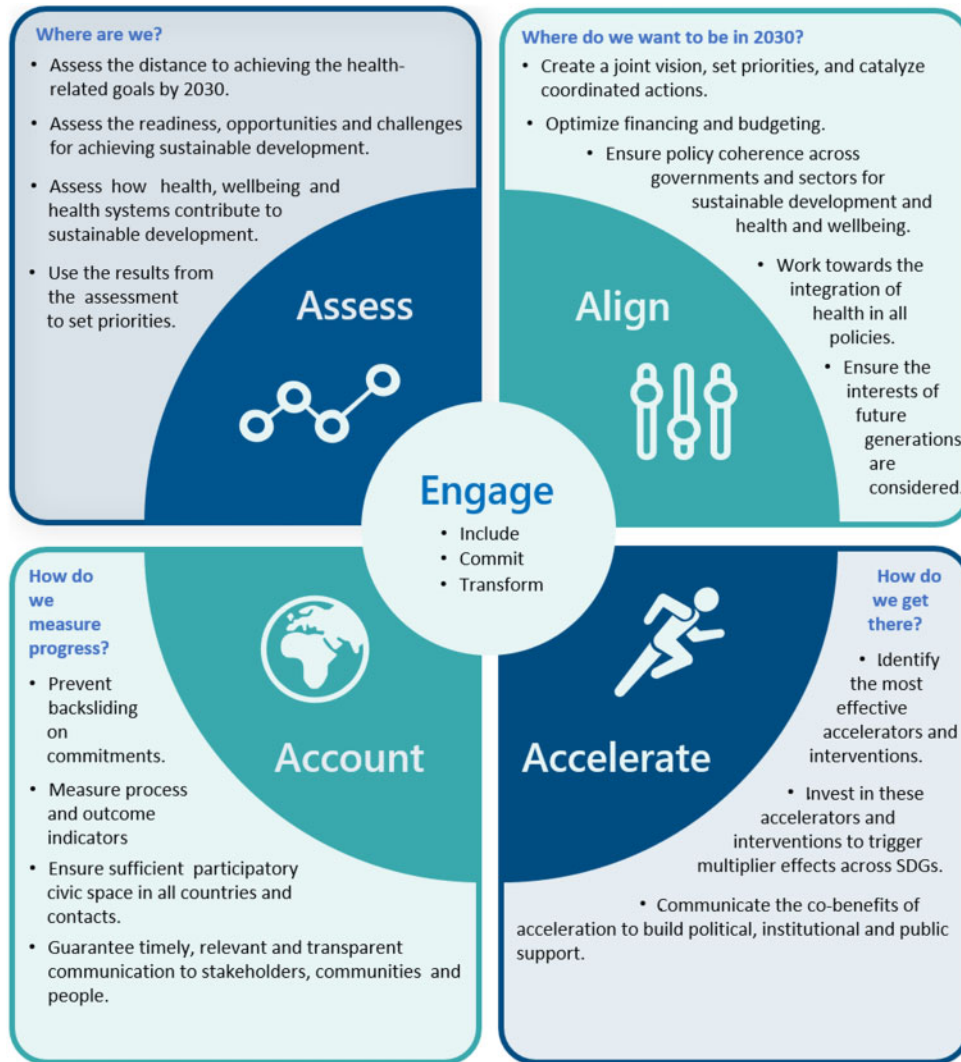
Where are we?

- Assess the distance to achieving the health-related goals by 2030.
- Assess the readiness, opportunities and challenges for achieving sustainable development.
- Assess how health, wellbeing and health systems contribute to sustainable development.
- Use the results from the assessment to set priorities.

Assess

Where do we want to be in 2030?

- Create a joint vision, set priorities, and catalyze coordinated actions.
- Optimize financing and budgeting.
- Ensure policy coherence across governments and sectors for sustainable development and health and wellbeing.
- Work towards the integration of health in all policies.
- Ensure the interests of future generations are considered.

Align

Engage

- Include
- Commit
- Transform

How do we measure progress?

- Prevent backsliding on commitments.
- Measure process and outcome indicators
- Ensure sufficient participatory civic space in all countries and contacts.
- Guarantee timely, relevant and transparent communication to stakeholders, communities and people.

Account

How do we get there?

- Identify the most effective accelerators and interventions.
- Invest in these accelerators and interventions to trigger multiplier effects across SDGs.
- Communicate the co-benefits of acceleration to build political, institutional and public support.

Accelerate